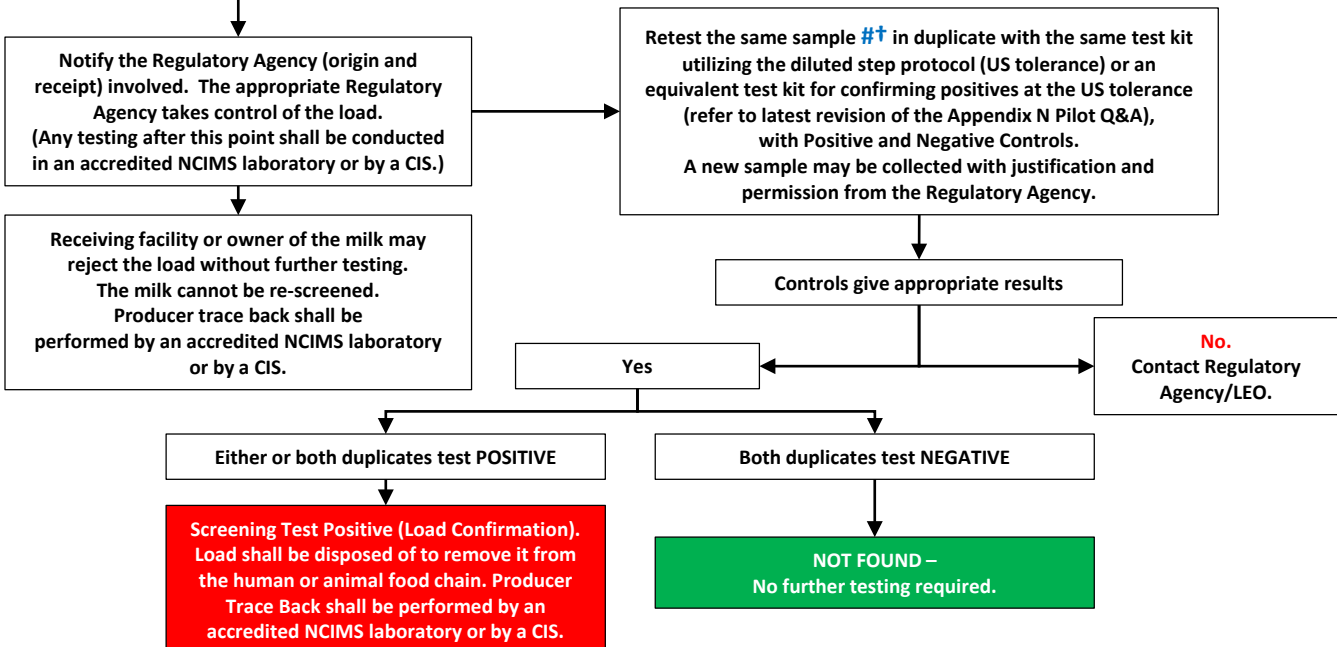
Notify the Regulatory Agency (origin and receipt) involved. The appropriate Regulatory Agency takes control of the load.
(Any testing after this point shall be conducted in an accredited NCIMS laboratory or by a CIS.)

Retest the same sample #† in duplicate with the same test kit utilizing the diluted step protocol (US tolerance) or an equivalent test kit for confirming positives at the US tolerance (refer to latest revision of the Appendix N Pilot Q&A), with Positive and Negative Controls.
A new sample may be collected with justification and permission from the Regulatory Agency.

Receiving facility or owner of the milk may reject the load without further testing.
The milk cannot be re-screened.
Producer trace back shall be performed by an accredited NCIMS laboratory or by a CIS.

Controls give appropriate results

Yes

No.
Contact Regulatory Agency/LEO.

Either or both duplicates test POSITIVE

Both duplicates test NEGATIVE

Screening Test Positive (Load Confirmation). Load shall be disposed of to remove it from the human or animal food chain. Producer Trace Back shall be performed by an accredited NCIMS laboratory or by a CIS.

NOT FOUND –
No further testing required.